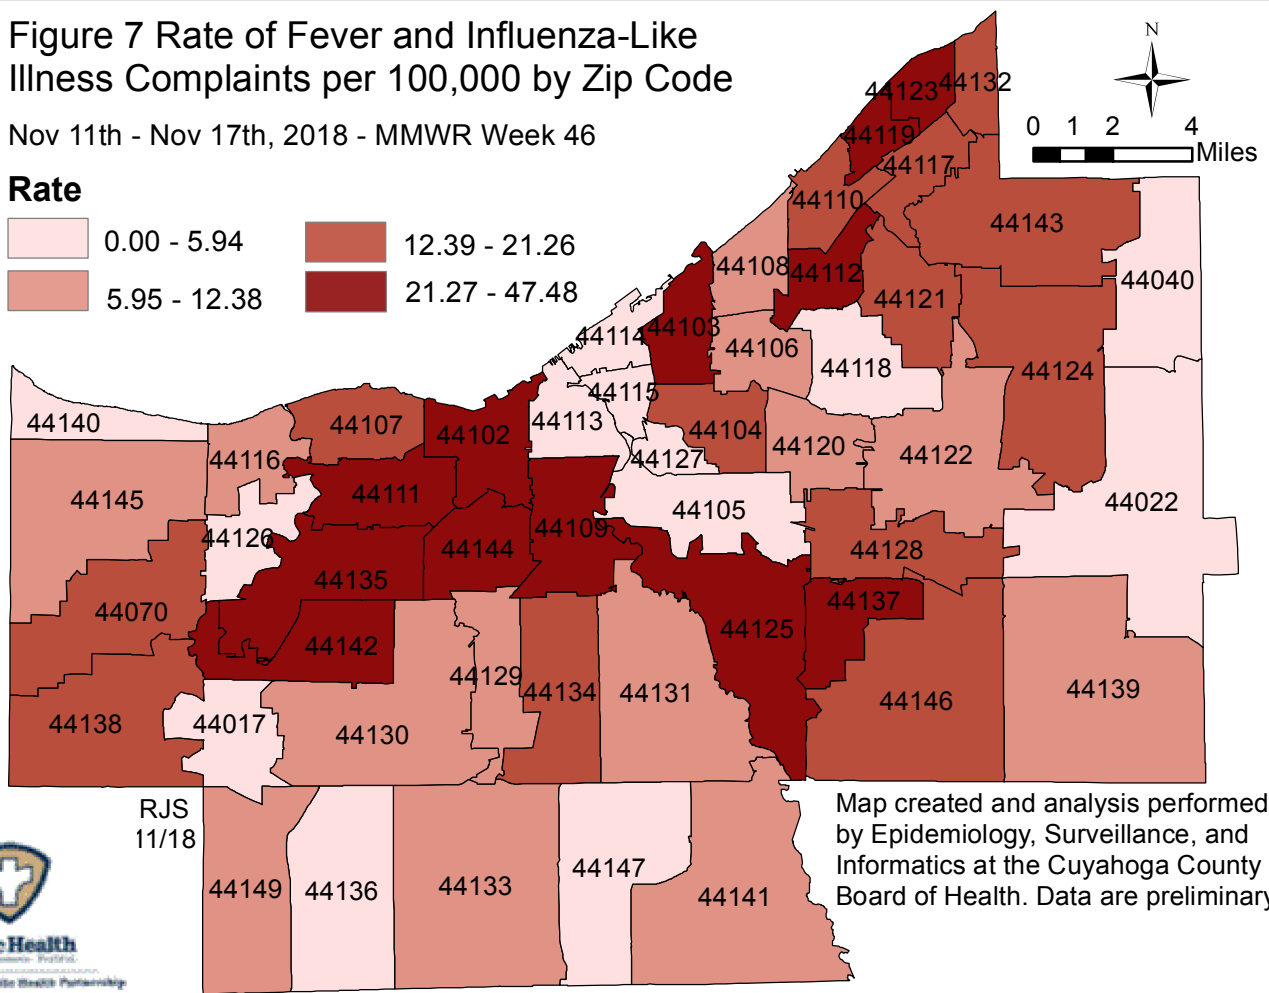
Figure 7 Rate of Fever and Influenza-Like Illness Complaints per 100,000 by Zip Code

Nov 11th - Nov 17th, 2018 - MMWR Week 46

Rate

0.00 - 5.94
5.95 - 12.38
12.39 - 21.26
21.27 - 47.48

N

0 1 2 4 Miles

44123 44132 44119 44117 44110 44143 44108 44112 44121 44040 44114 44103 44106 44118 44124 44115 44140 44107 44102 44113 44104 44120 44122 44116 44127 44111 44145 44105 44022 44126 44109 44144 44128 44135 44070 44137 44125 44142 44129 44134 44131 44146 44139 44138 44017 44130

RJS
11/18

44149 44136 44133 44147 44141

Map created and analysis performed by Epidemiology, Surveillance, and Informatics at the Cuyahoga County Board of Health. Data are preliminary

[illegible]Health
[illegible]
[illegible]